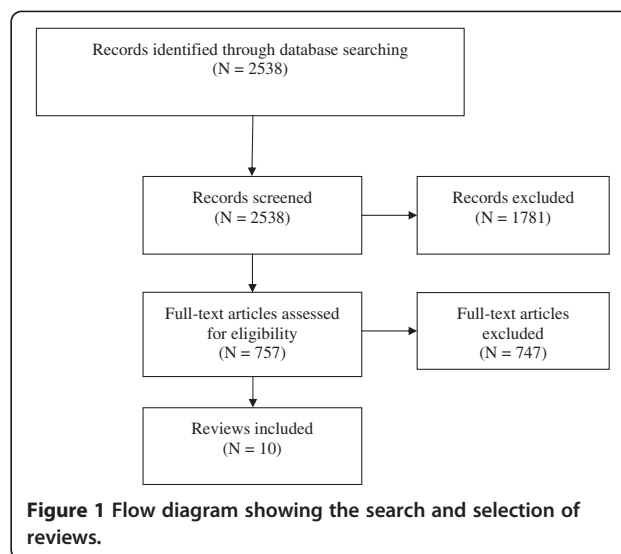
Records identified through database searching
(N = 2538)

Records screened
(N = 2538)

Records excluded
(N = 1781)

Full-text articles assessed for eligibility
(N = 757)

Full-text articles excluded
(N = 747)

Reviews included
(N = 10)

**Figure 1 Flow diagram showing the search and selection of reviews.**